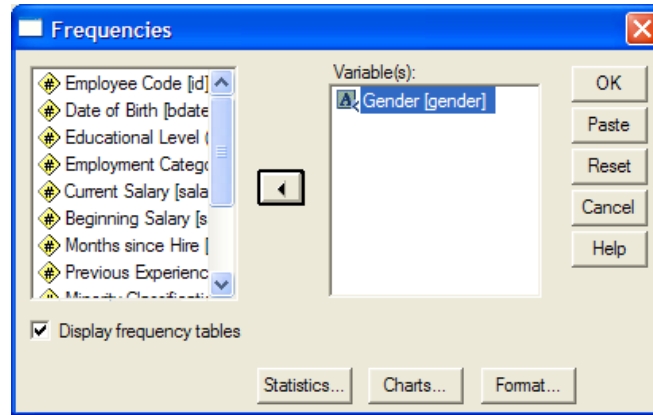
Frequencies

Employee Code [id]
Date of Birth [bdate
Educational Level (
Employment Catego
Current Salary [sala
Beginning Salary [s
Months since Hire [
Previous Experienc
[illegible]

Variable(s):
Gender [gender]

OK
Paste
Reset
Cancel
Help

Display frequency tables

Statistics...
Charts...
Format...